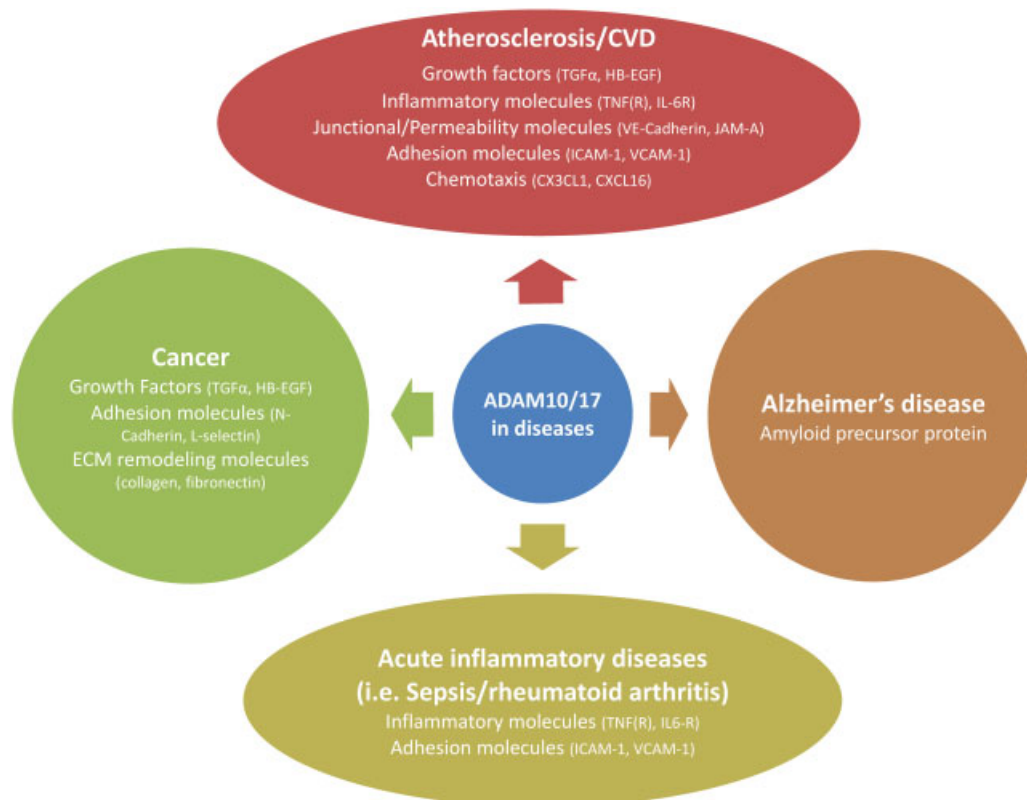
Atherosclerosis/CVD
Growth factors (TGFα, HB-EGF)
Inflammatory molecules (TNF(R), IL-6R)
Junctional/Permeability molecules (VE-Cadherin, JAM-A)
Adhesion molecules (ICAM-1, VCAM-1)
Chemotaxis (CX3CL1, CXCL16)

Cancer
Growth Factors (TGFα, HB-EGF)
Adhesion molecules (N-Cadherin, L-selectin)
ECM remodeling molecules (collagen, fibronectin)

ADAM10/17 in diseases

Alzheimer's disease
Amyloid precursor protein

Acute inflammatory diseases (i.e. Sepsis/rheumatoid arthritis)
Inflammatory molecules (TNF(R), IL6-R)
Adhesion molecules (ICAM-1, VCAM-1)